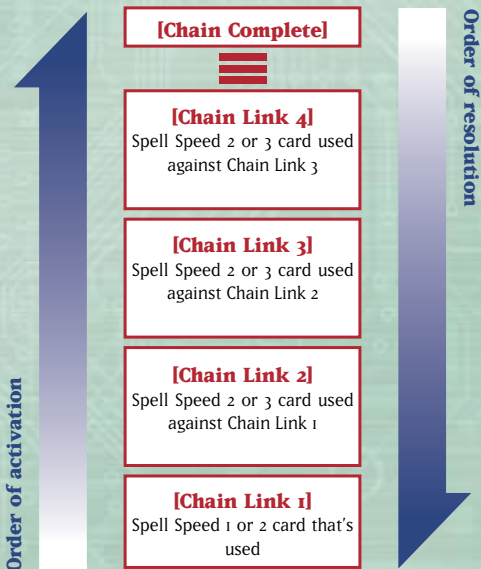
[Chain Complete]

[Chain Link 4]
Spell Speed 2 or 3 card used against Chain Link 3

[Chain Link 3]
Spell Speed 2 or 3 card used against Chain Link 2

[Chain Link 2]
Spell Speed 2 or 3 card used against Chain Link 1

[Chain Link 1]
Spell Speed 1 or 2 card that's used

Order of activation

Order of resolution